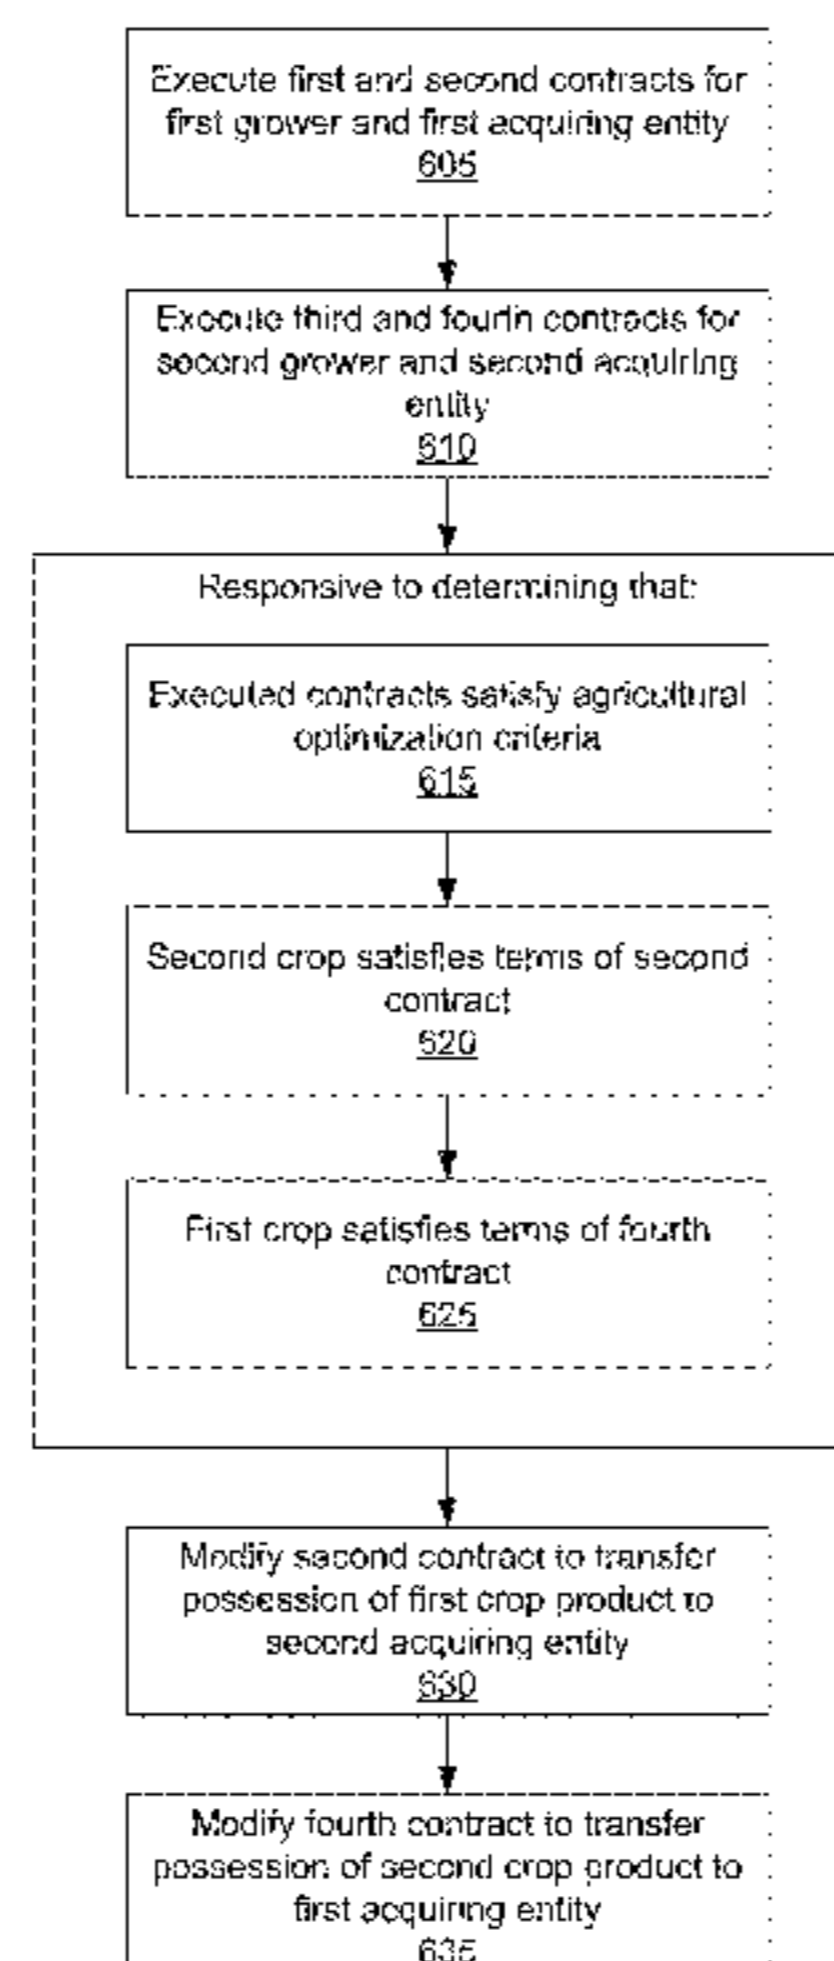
Execute first and second contracts for first grower and first acquiring entity
605

Execute third and fourth contracts for second grower and second acquiring entity
610

Responsive to determining that:

Executed contracts satisfy agricultural optimization criteria
615

Second crop satisfies terms of second contract
620

First crop satisfies terms of fourth contract
625

Modify second contract to transfer possession of first crop product to second acquiring entity
630

Modify fourth contract to transfer possession of second crop product to first acquiring entity
635